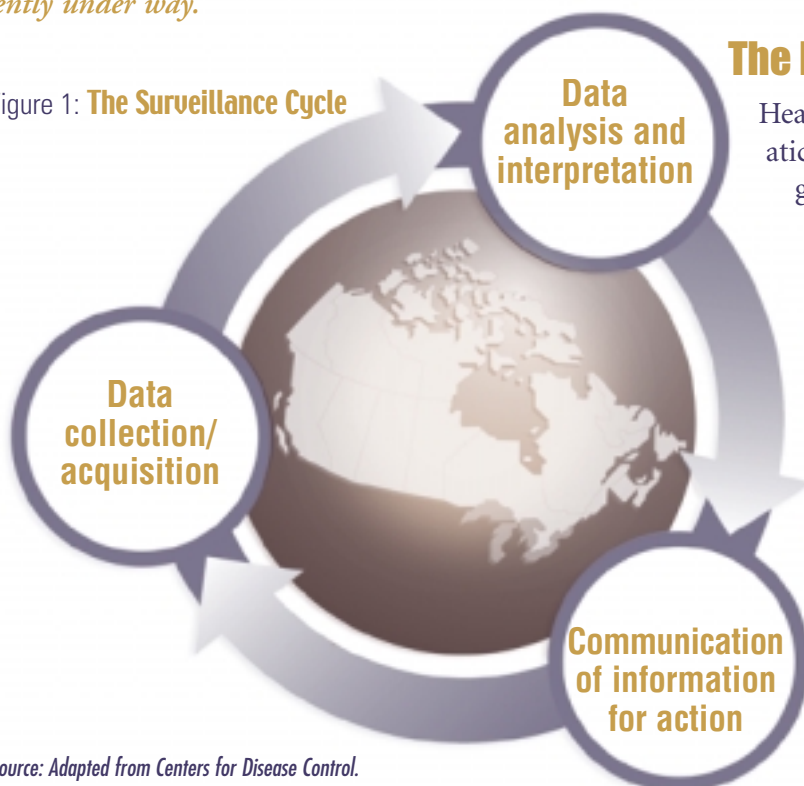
ently under way.

igure 1: The Surveillance Cycle

Data analysis and interpretation

Data collection/ acquisition

Communication of information for action

ource: Adapted from Centers for Disease Control.

The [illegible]

Hea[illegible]
atio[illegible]
g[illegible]